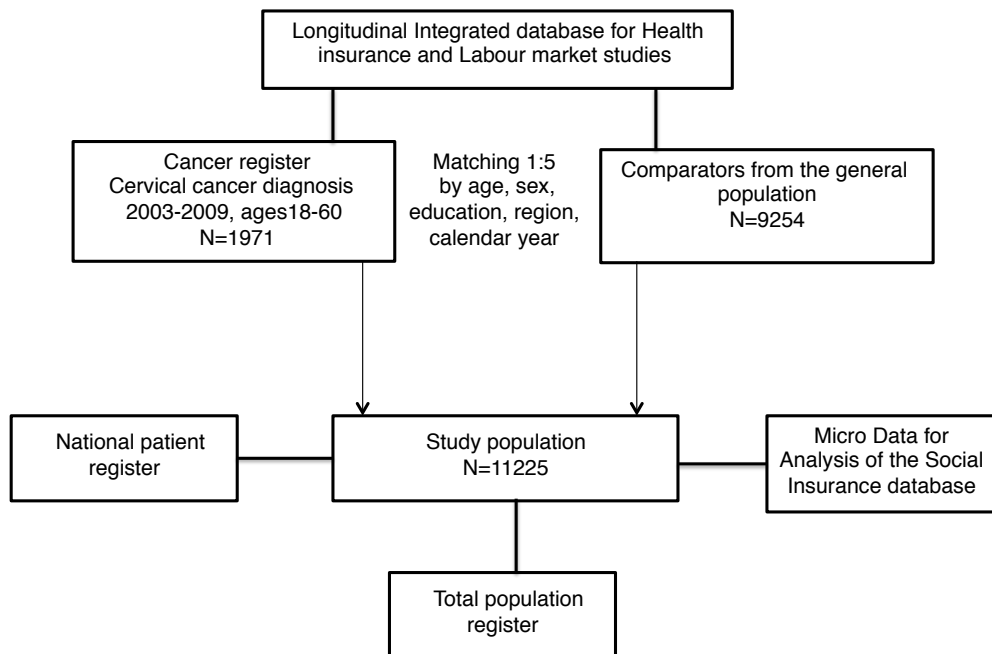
Longitudinal Integrated database for Health insurance and Labour market studies

Cancer register
Cervical cancer diagnosis
2003-2009, ages18-60
N=1971

Matching 1:5
by age, sex,
education, region,
calendar year

Comparators from the general population
N=9254

National patient register

Study population
N=11225

Micro Data for Analysis of the Social Insurance database

Total population register